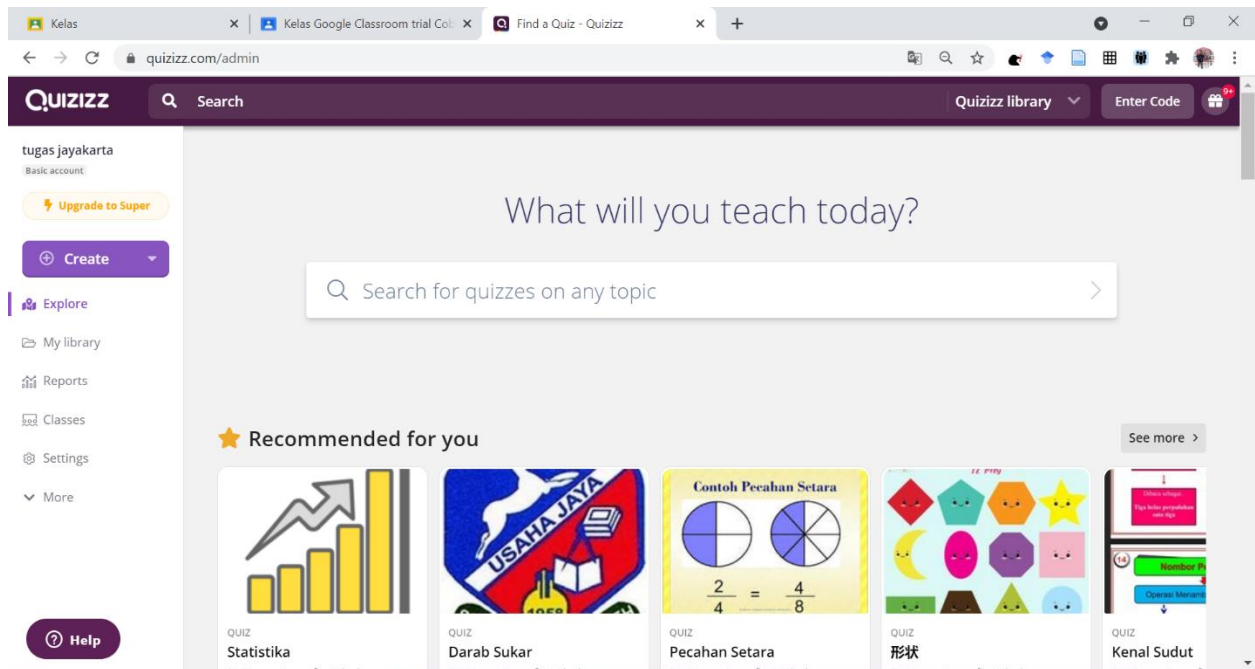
Kelas
Kelas Google Classroom trial Cob
Find a Quiz - Quizizz
quizizz.com/admin

QUIZIZZ
Search
Quizizz library
Enter Code
9+

tugas jayakarta
Basic account
Upgrade to Super
Create
Explore
My library
Reports
Classes
Settings
More

What will you teach today?

Search for quizzes on any topic

Recommended for you
See more

Contoh Pecahan Setara
$\frac{2}{4} = \frac{4}{8}$

USAHA JAYA
1958

QUIZ
Statistika

QUIZ
Darab Sukar

QUIZ
Pecahan Setara

QUIZ
形状

QUIZ
Kenal Sudut

Help